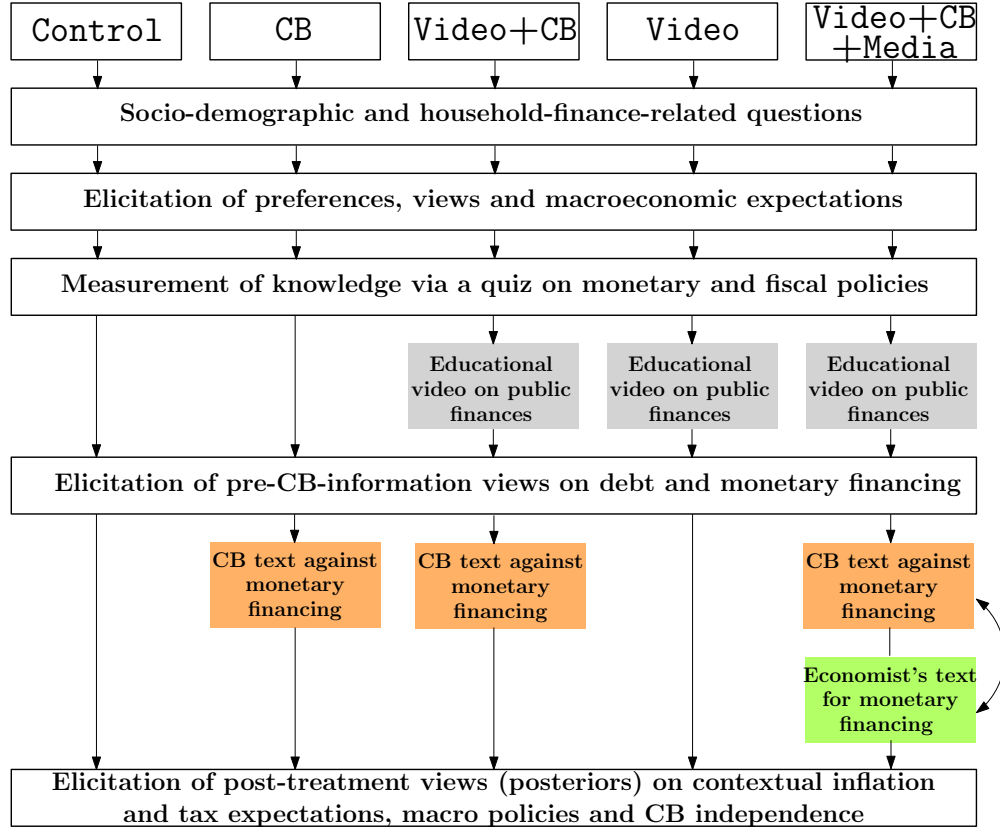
Control

CB

Video+CB

Video

Video+CB +Media

Socio-demographic and household-finance-related questions

Elicitation of preferences, views and macroeconomic expectations

Measurement of knowledge via a quiz on monetary and fiscal policies

Educational video on public finances

Educational video on public finances

Educational video on public finances

Elicitation of pre-CB-information views on debt and monetary financing

CB text against monetary financing

CB text against monetary financing

CB text against monetary financing

Economist's text for monetary financing

Elicitation of post-treatment views (posteriors) on contextual inflation and tax expectations, macro policies and CB independence